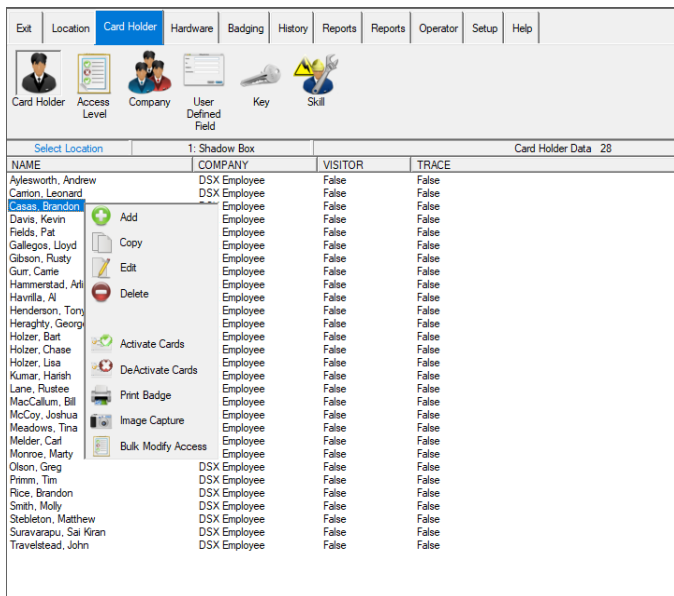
Exit | Location | Card Holder | Hardware | Badging | History | Reports | Reports | Operator | Setup | Help

Card Holder
Access Level
Company
User Defined Field
Key
Skill

Select Location | 1: Shadow Box | Card Holder Data 28

| NAME | COMPANY | VISITOR | TRACE |
|---|---|---|---|
| Aylesworth, Andrew | DSX Employee | False | False |
| Carrion, Leonard | DSX Employee | False | False |
| Casas, Brandon | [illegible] | False | False |
| Davis, Kevin | Employee | False | False |
| Fields, Pat | Employee | False | False |
| Gallegos, Lloyd | Employee | False | False |
| Gibson, Rusty | Employee | False | False |
| Gurr, Carrie | Employee | False | False |
| Hammerstad, Arli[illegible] | Employee | False | False |
| Havrilla, Al | Employee | False | False |
| Henderson, Tony | Employee | False | False |
| Heraghty, George | Employee | False | False |
| Holzer, Bart | Employee | False | False |
| Holzer, Chase | Employee | False | False |
| Holzer, Lisa | Employee | False | False |
| Kumar, Harish | Employee | False | False |
| Lane, Rustee | Employee | False | False |
| MacCallum, Bill | Employee | False | False |
| McCoy, Joshua | Employee | False | False |
| Meadows, Tina | Employee | False | False |
| Melder, Carl | Employee | False | False |
| Monroe, Marty | Employee | False | False |
| Olson, Greg | DSX Employee | False | False |
| Primm, Tim | DSX Employee | False | False |
| Rice, Brandon | DSX Employee | False | False |
| Smith, Molly | DSX Employee | False | False |
| Stebleton, Matthew | DSX Employee | False | False |
| Suravarapu, Sai Kiran | DSX Employee | False | False |
| Travelstead, John | DSX Employee | False | False |

Add
Copy
Edit
Delete
Activate Cards
DeActivate Cards
Print Badge
Image Capture
Bulk Modify Access